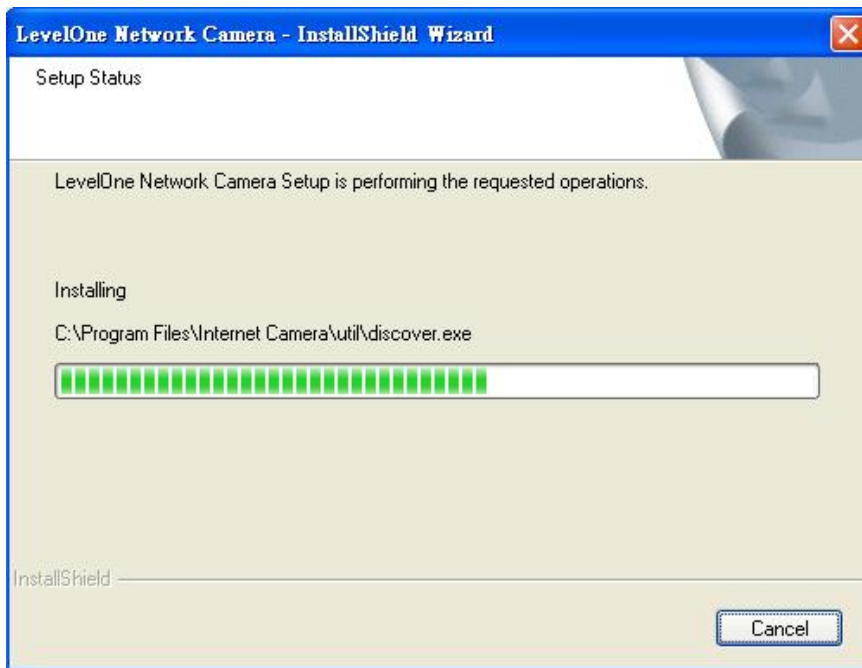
LevelOne Network Camera - InstallShield Wizard

Setup Status

LevelOne Network Camera Setup is performing the requested operations.

Installing

C:\Program Files\Internet Camera\util\discover.exe

InstallShield

Cancel